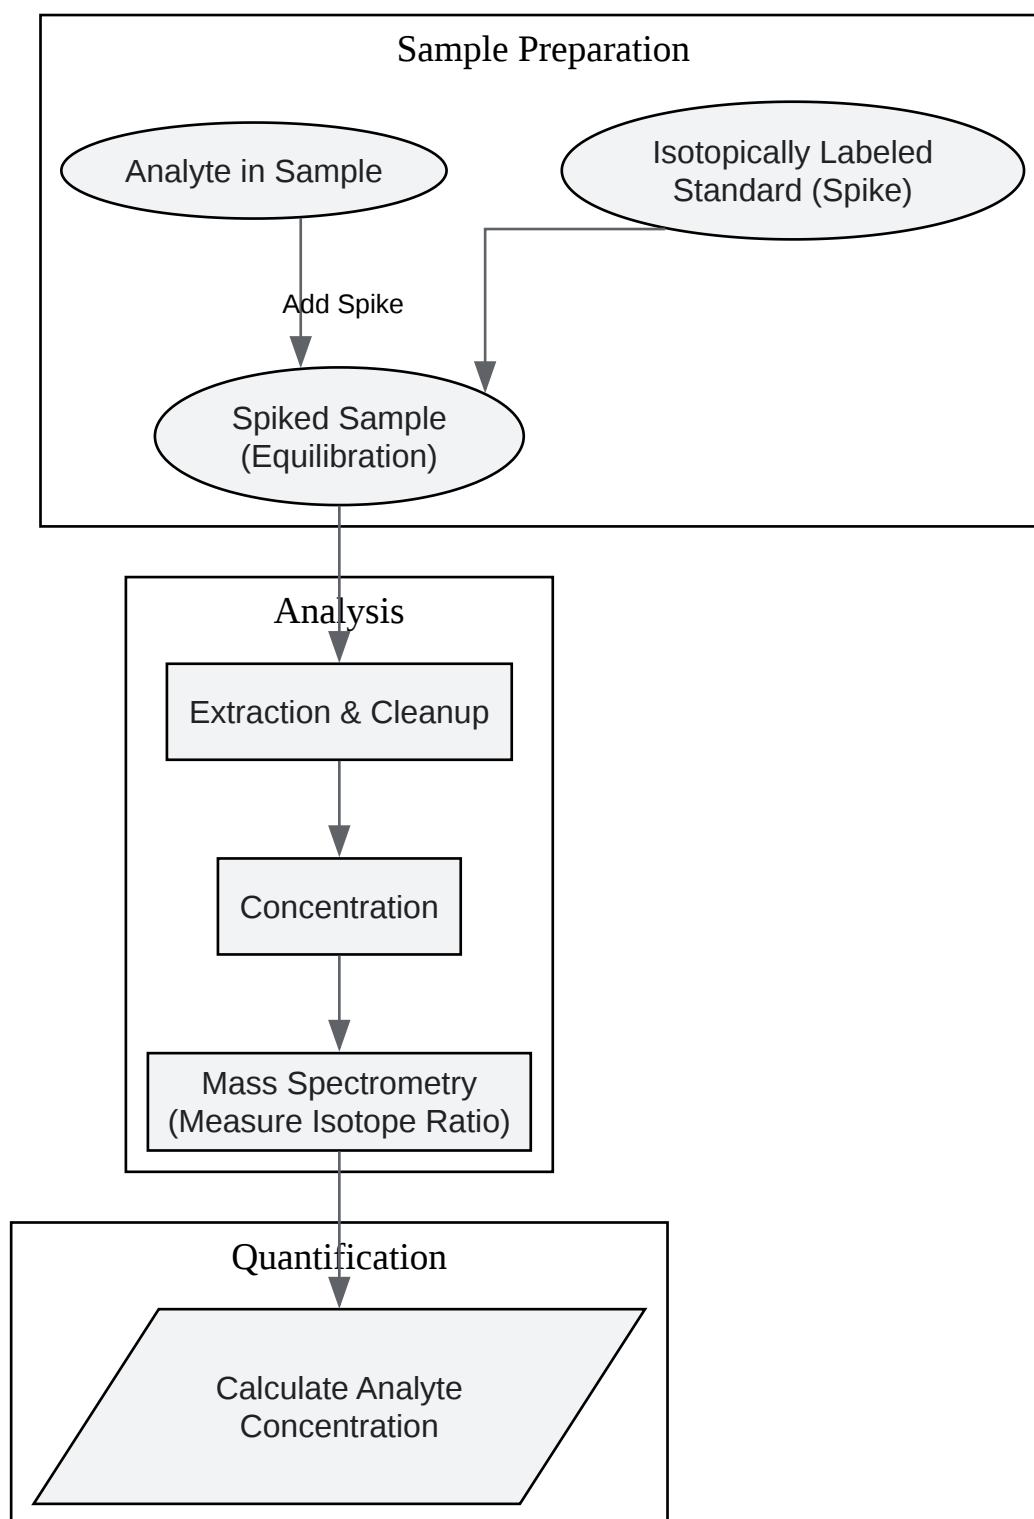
Sample Preparation

Analyte in Sample

Isotopically Labeled Standard (Spike)

Add Spike

Spiked Sample (Equilibration)

Analysis

Extraction & Cleanup

Concentration

Mass Spectrometry (Measure Isotope Ratio)

Quantification

Calculate Analyte Concentration